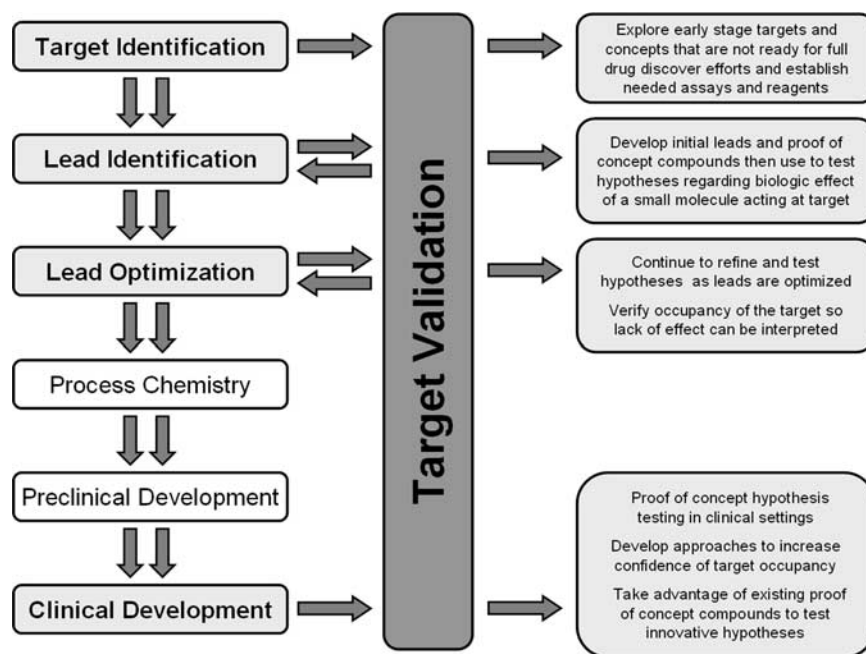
Target Identification

Lead Identification

Lead Optimization

Process Chemistry

Preclinical Development

Clinical Development

Target Validation

Explore early stage targets and concepts that are not ready for full drug discover efforts and establish needed assays and reagents

Develop initial leads and proof of concept compounds then use to test hypotheses regarding biologic effect of a small molecule acting at target

Continue to refine and test hypotheses as leads are optimized

Verify occupancy of the target so lack of effect can be interpreted

Proof of concept hypothesis testing in clinical settings

Develop approaches to increase confidence of target occupancy

Take advantage of existing proof of concept compounds to test innovative hypotheses